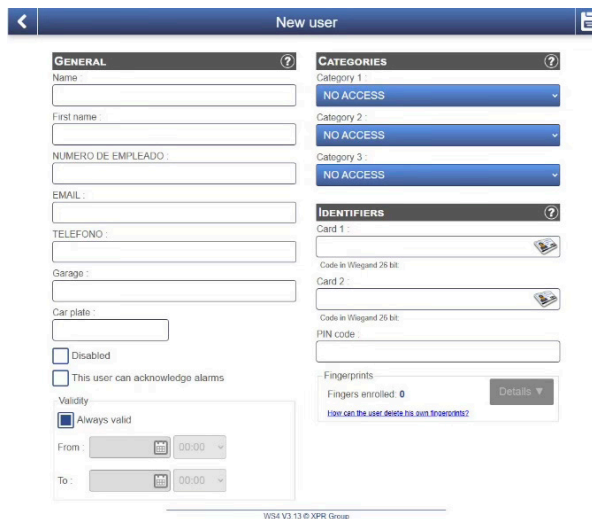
New user

GENERAL ?
Name :

First name :

NUMERO DE EMPLEADO :

EMAIL :

TELEFONO :

Garage :

Car plate :

Disabled

This user can acknowledge alarms

Validity

Always valid

From : 00:00

To : 00:00

CATEGORIES ?
Category 1 :
NO ACCESS
Category 2 :
NO ACCESS
Category 3 :
NO ACCESS

IDENTIFIERS ?
Card 1 :

Code in Wiegand 26 bit:
Card 2 :

Code in Wiegand 26 bit:
PIN code :

Fingerprints
Fingers enrolled: 0
Details ▼
How can the user delete his own fingerprints?

WS4 V3.13 © XPR Group